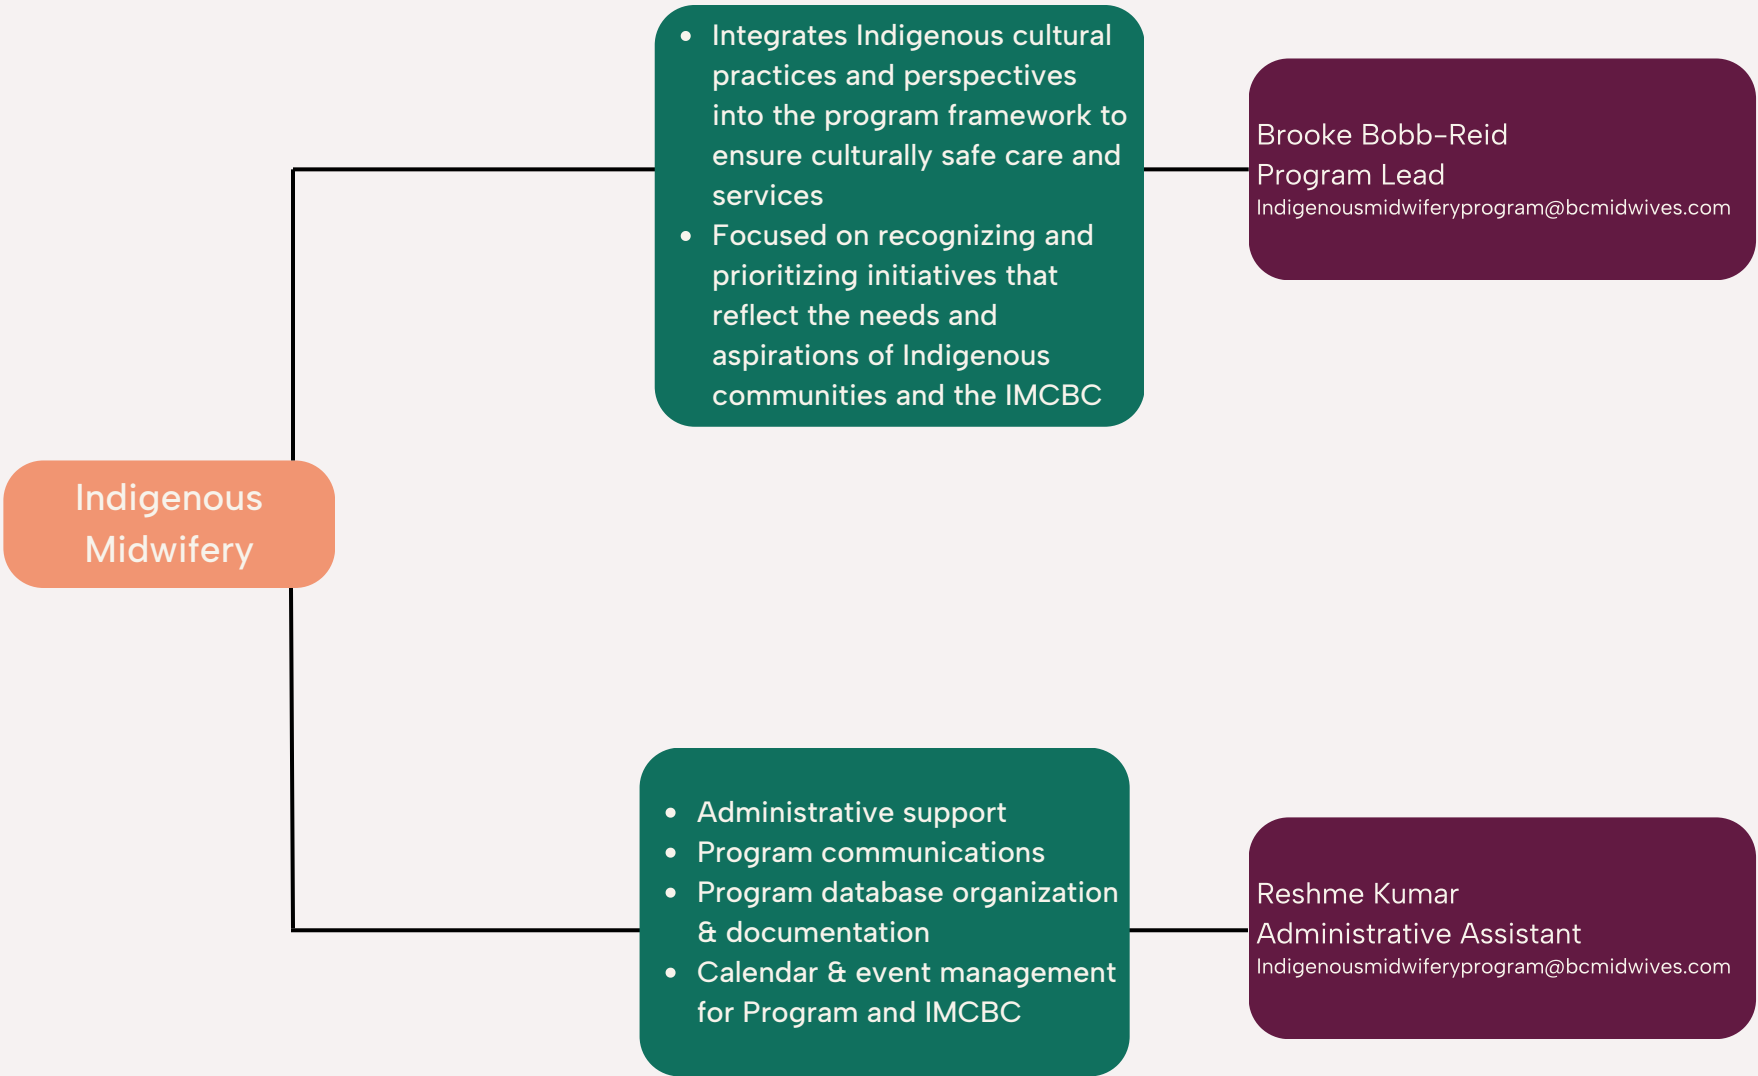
Indigenous Midwifery

- Integrates Indigenous cultural practices and perspectives into the program framework to ensure culturally safe care and services
- Focused on recognizing and prioritizing initiatives that reflect the needs and aspirations of Indigenous communities and the IMCBC

Brooke Bobb-Reid
Program Lead
Indigenousmidwiferyprogram@bcmidwives.com

- Administrative support
- Program communications
- Program database organization & documentation
- Calendar & event management for Program and IMCBC

Reshme Kumar
Administrative Assistant
Indigenousmidwiferyprogram@bcmidwives.com